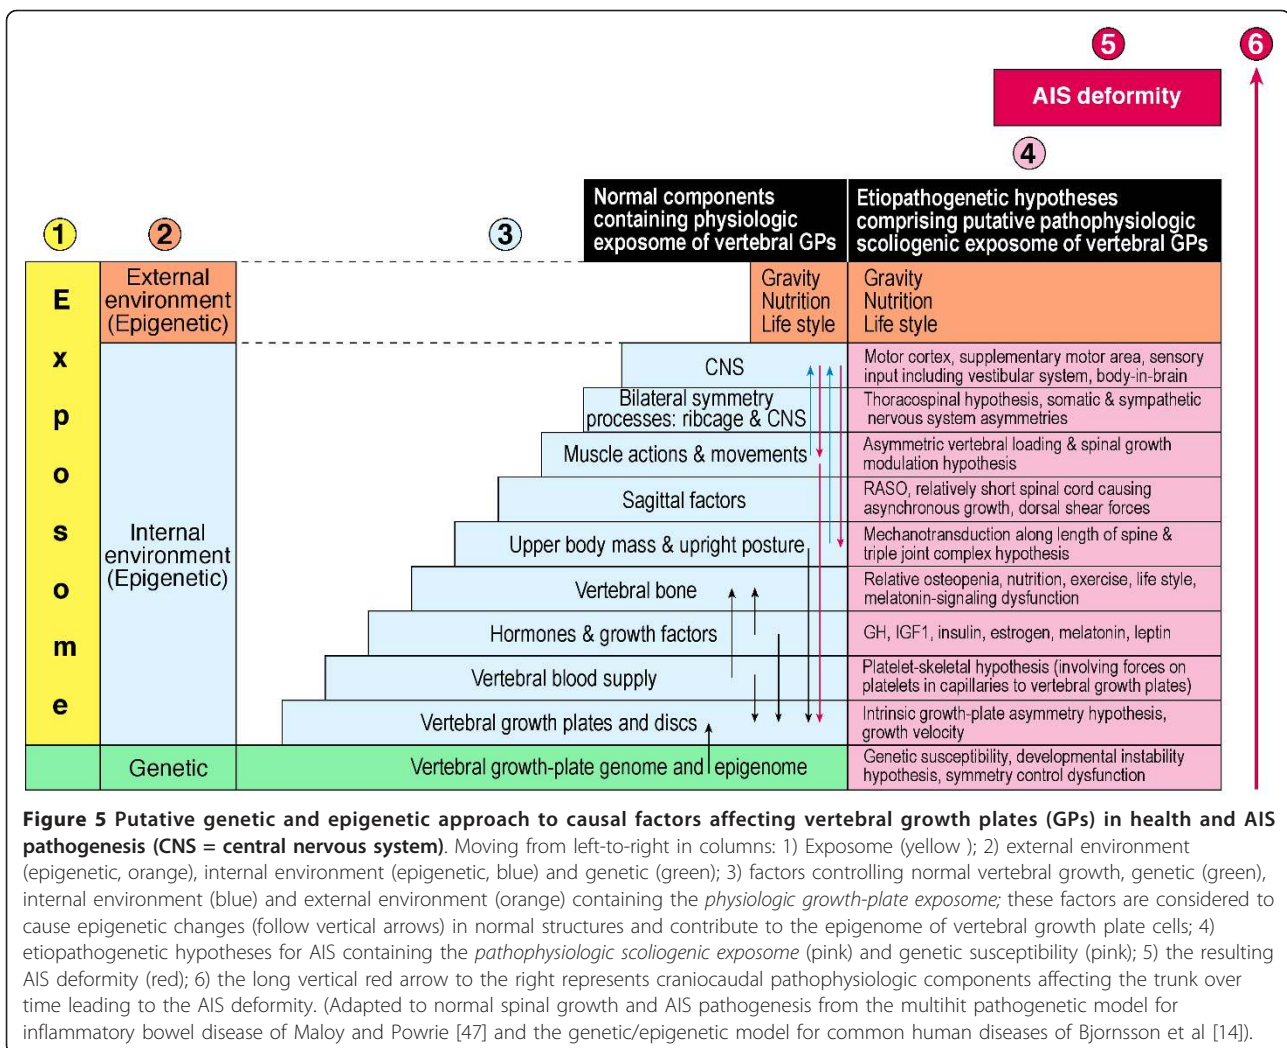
5

6

AIS deformity

4

1

2

3

Normal components containing physiologic exposome of vertebral GPs

Etiopathogenetic hypotheses comprising putative pathophysiologic scoliogenic exposome of vertebral GPs

E x p o s o m e

External environment (Epigenetic)

Gravity
Nutrition
Life style

Gravity
Nutrition
Life style

Internal environment (Epigenetic)

CNS

Motor cortex, supplementary motor area, sensory input including vestibular system, body-in-brain

Bilateral symmetry processes: ribcage & CNS

Thoracospinal hypothesis, somatic & sympathetic nervous system asymmetries

Muscle actions & movements

Asymmetric vertebral loading & spinal growth modulation hypothesis

Sagittal factors

RASO, relatively short spinal cord causing asynchronous growth, dorsal shear forces

Upper body mass & upright posture

Mechanotransduction along length of spine & triple joint complex hypothesis

Vertebral bone

Relative osteopenia, nutrition, exercise, life style, melatonin-signaling dysfunction

Hormones & growth factors

GH, IGF1, insulin, estrogen, melatonin, leptin

Vertebral blood supply

Platelet-skeletal hypothesis (involving forces on platelets in capillaries to vertebral growth plates)

Vertebral growth plates and discs

Intrinsic growth-plate asymmetry hypothesis, growth velocity

Genetic

Vertebral growth-plate genome and epigenome

Genetic susceptibility, developmental instability hypothesis, symmetry control dysfunction

**Figure 5 Putative genetic and epigenetic approach to causal factors affecting vertebral growth plates (GPs) in health and AIS pathogenesis (CNS = central nervous system)**. Moving from left-to-right in columns: 1) Exposome (yellow ); 2) external environment (epigenetic, orange), internal environment (epigenetic, blue) and genetic (green); 3) factors controlling normal vertebral growth, genetic (green), internal environment (blue) and external environment (orange) containing the *physiologic growth-plate exposome;* these factors are considered to cause epigenetic changes (follow vertical arrows) in normal structures and contribute to the epigenome of vertebral growth plate cells; 4) etiopathogenetic hypotheses for AIS containing the *pathophysiologic scoliogenic exposome* (pink) and genetic susceptibility (pink); 5) the resulting AIS deformity (red); 6) the long vertical red arrow to the right represents craniocaudal pathophysiologic components affecting the trunk over time leading to the AIS deformity. (Adapted to normal spinal growth and AIS pathogenesis from the multihit pathogenetic model for inflammatory bowel disease of Maloy and Powrie [47] and the genetic/epigenetic model for common human diseases of Bjornsson et al [14]).